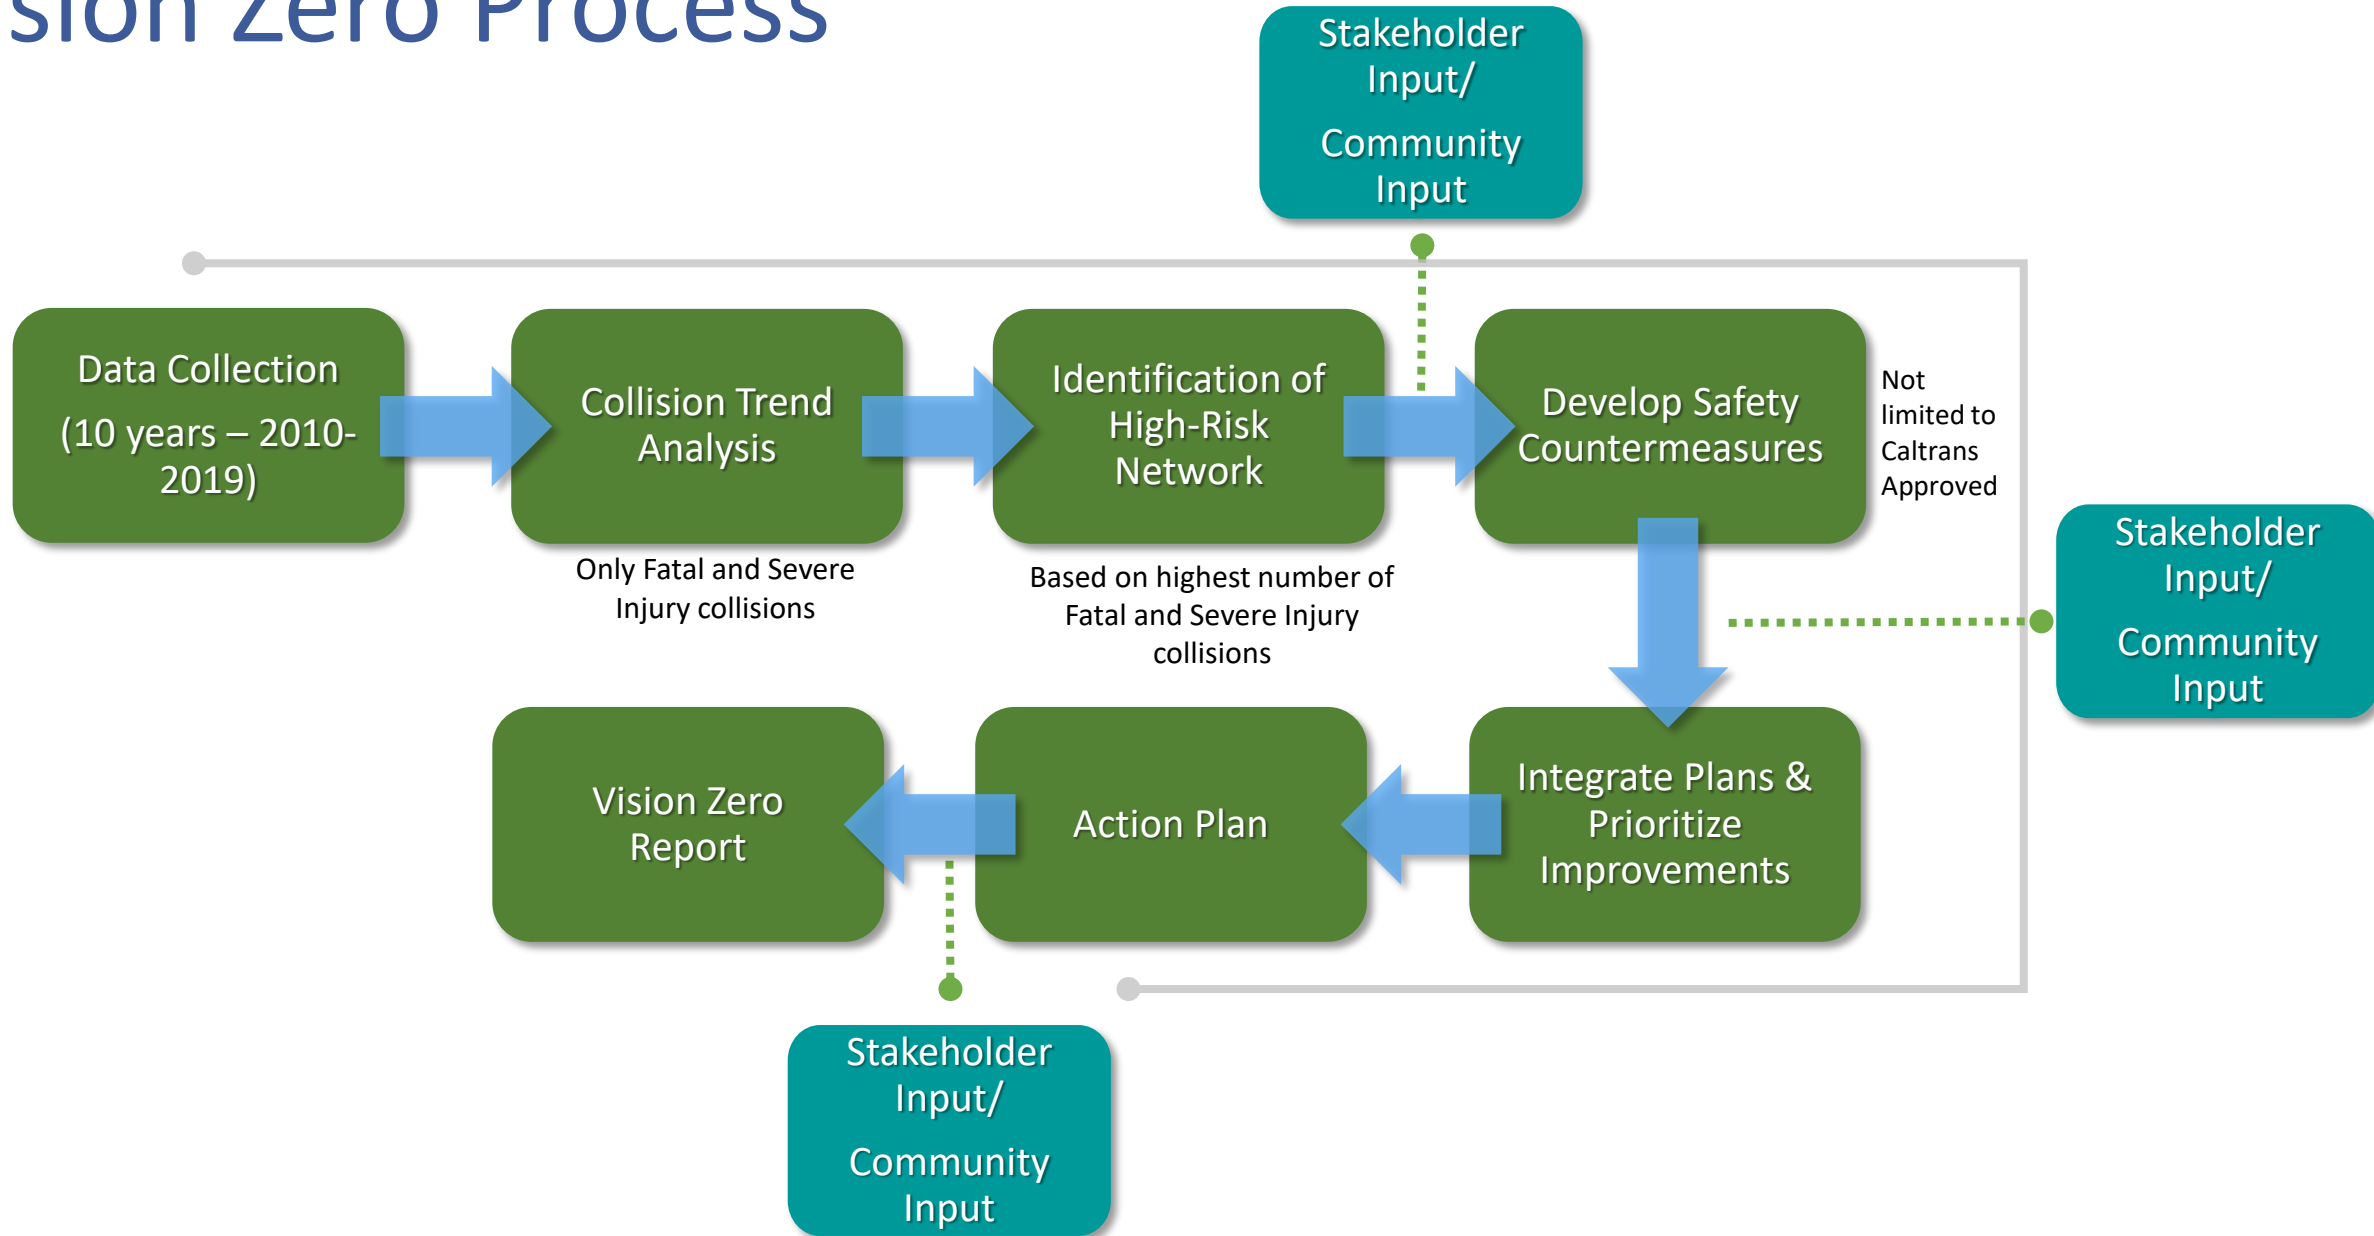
sion Zero Process

Stakeholder Input/

Community Input

Data Collection

(10 years – 2010-2019)

Collision Trend Analysis

Only Fatal and Severe Injury collisions

Identification of High-Risk Network

Based on highest number of Fatal and Severe Injury collisions

Develop Safety Countermeasures

Not limited to Caltrans Approved

Stakeholder Input/

Community Input

Integrate Plans & Prioritize Improvements

Action Plan

Vision Zero Report

Stakeholder Input/

Community Input